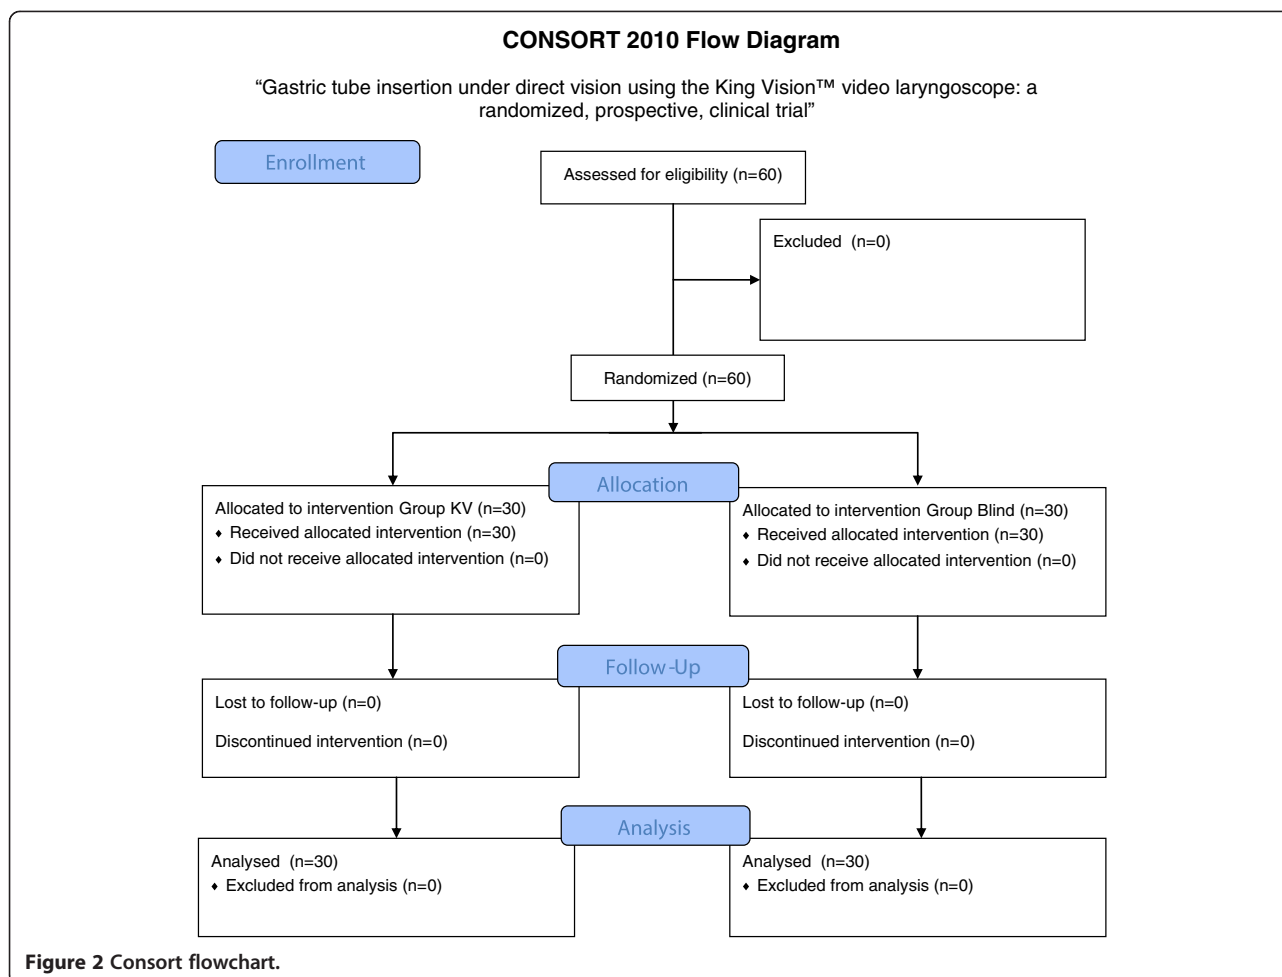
CONSORT 2010 Flow Diagram

"Gastric tube insertion under direct vision using the King Vision™ video laryngoscope: a randomized, prospective, clinical trial"

Enrollment

Assessed for eligibility (n=60)

Excluded (n=0)

Randomized (n=60)

Allocation

Allocated to intervention Group KV (n=30)
♦ Received allocated intervention (n=30)
♦ Did not receive allocated intervention (n=0)

Allocated to intervention Group Blind (n=30)
♦ Received allocated intervention (n=30)
♦ Did not receive allocated intervention (n=0)

Follow-Up

Lost to follow-up (n=0)

Discontinued intervention (n=0)

Lost to follow-up (n=0)

Discontinued intervention (n=0)

Analysis

Analysed (n=30)
♦ Excluded from analysis (n=0)

Analysed (n=30)
♦ Excluded from analysis (n=0)

Figure 2 Consort flowchart.